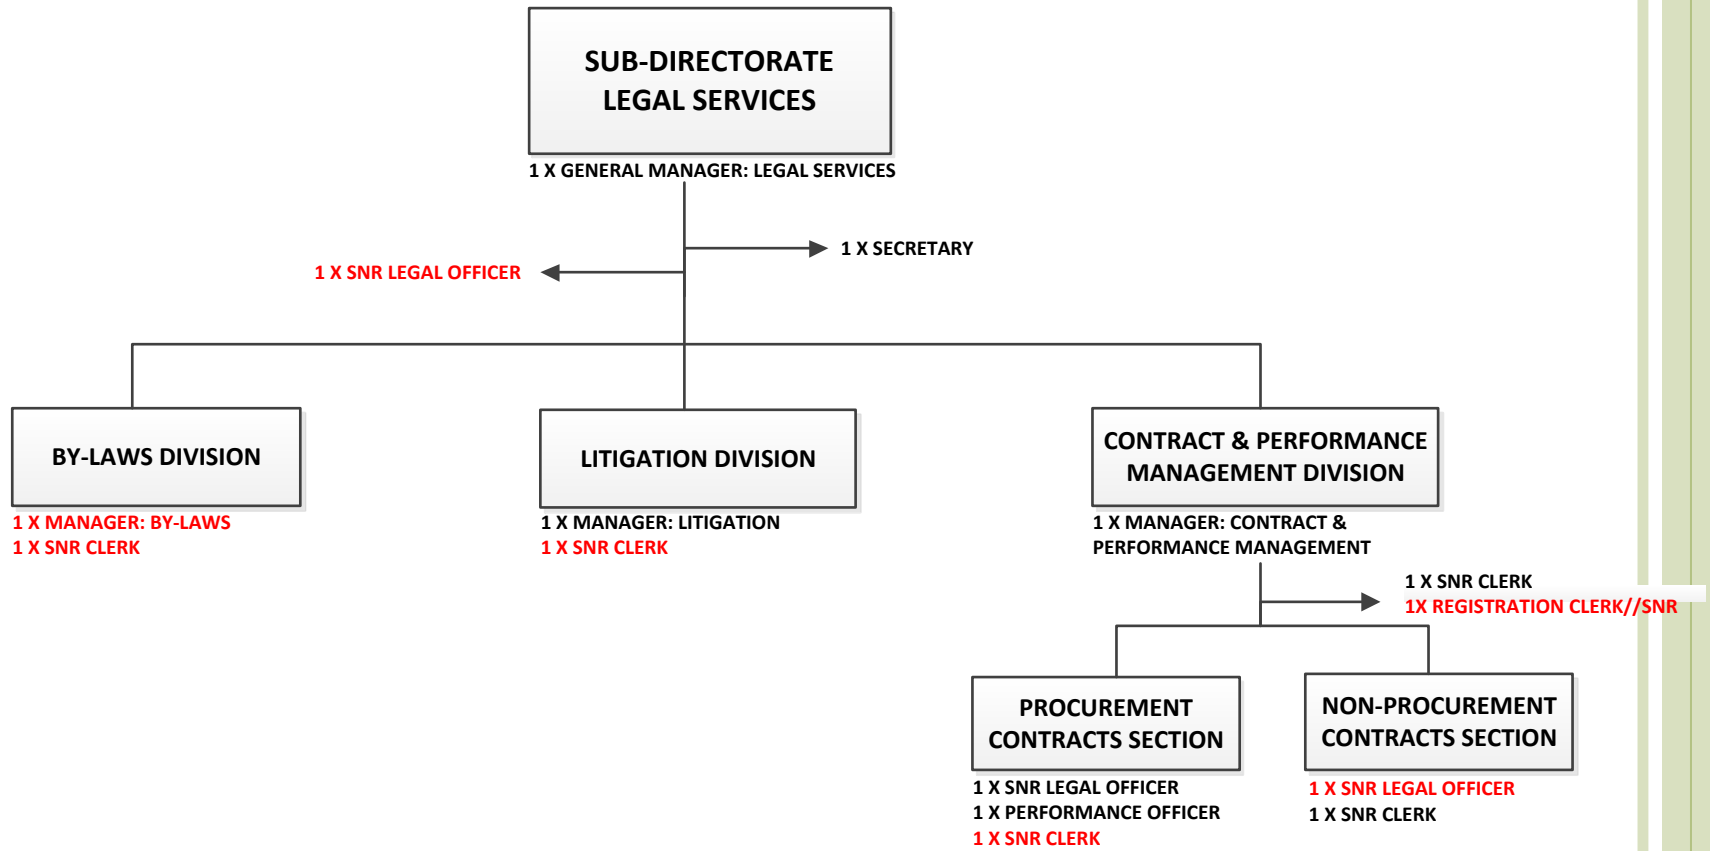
SUB-DIRECTORATE LEGAL SERVICES

1 X GENERAL MANAGER: LEGAL SERVICES

1 X SECRETARY

1 X SNR LEGAL OFFICER

BY-LAWS DIVISION

1 X MANAGER: BY-LAWS
1 X SNR CLERK

LITIGATION DIVISION

1 X MANAGER: LITIGATION
1 X SNR CLERK

CONTRACT & PERFORMANCE MANAGEMENT DIVISION

1 X MANAGER: CONTRACT & PERFORMANCE MANAGEMENT

1 X SNR CLERK
1X REGISTRATION CLERK//SNR

PROCUREMENT CONTRACTS SECTION

1 X SNR LEGAL OFFICER
1 X PERFORMANCE OFFICER
1 X SNR CLERK

NON-PROCUREMENT CONTRACTS SECTION

1 X SNR LEGAL OFFICER
1 X SNR CLERK